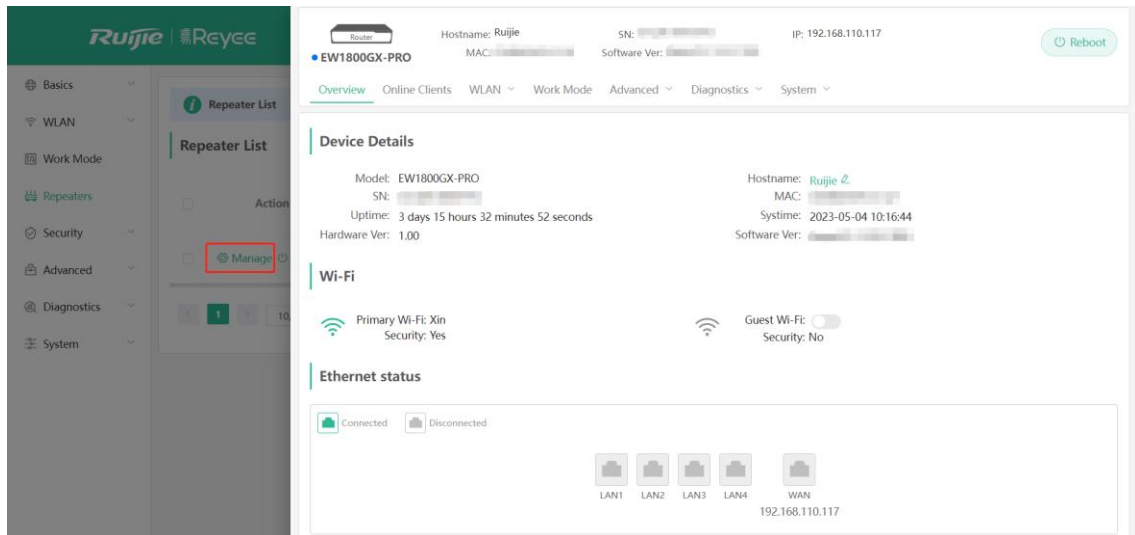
Ruijie | Reyee

Basics
WLAN
Work Mode
Repeaters
Security
Advanced
Diagnostics
System

Repeater List

Repeater List

Action

Manage

1

10

Router
EW1800GX-PRO
Hostname: Ruijie
MAC: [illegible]
SN: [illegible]
Software Ver: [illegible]
IP: 192.168.110.117
Reboot

Overview Online Clients WLAN Work Mode Advanced Diagnostics System

Device Details

Model: EW1800GX-PRO
SN: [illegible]
Uptime: 3 days 15 hours 32 minutes 52 seconds
Hardware Ver: 1.00
Hostname: Ruijie
MAC: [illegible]
Systime: 2023-05-04 10:16:44
Software Ver: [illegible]

Wi-Fi

Primary Wi-Fi: Xin
Security: Yes
Guest Wi-Fi:
Security: No

Ethernet status

Connected Disconnected

LAN1 LAN2 LAN3 LAN4 WAN
192.168.110.117